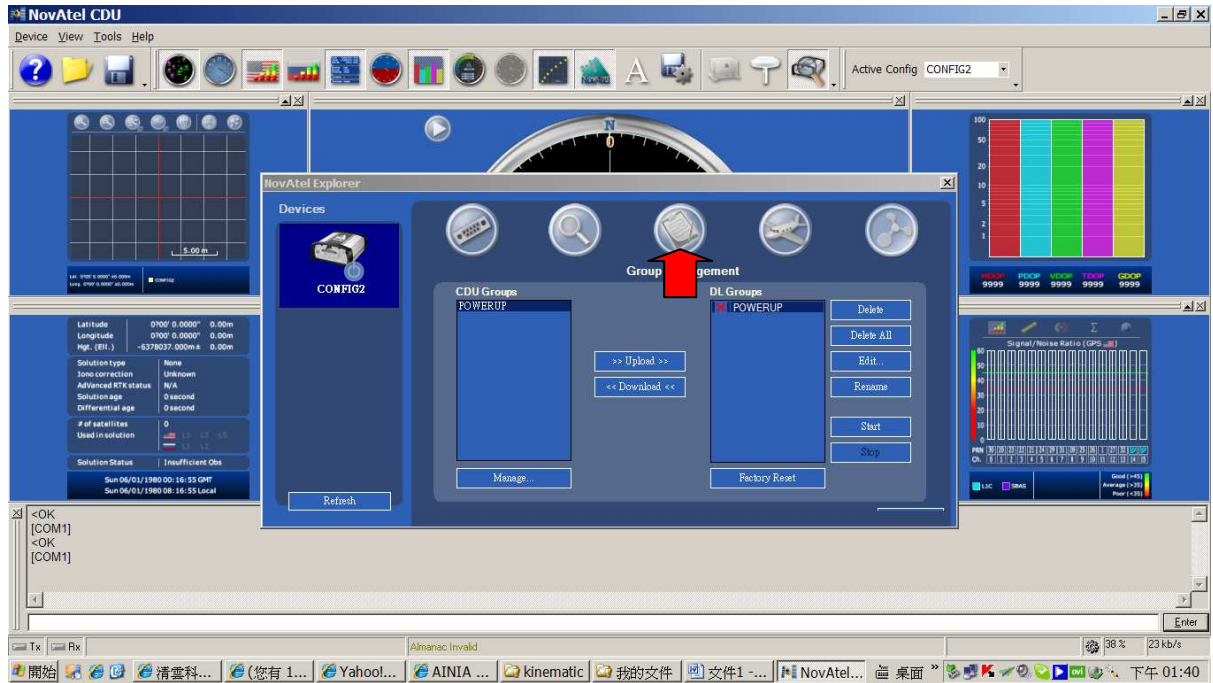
NovAtel CDU

Device View Tools Help

Active Config CONFIG2

5.00 m

N
0

100
50
20
10
5
2
1

HDOP 9999 PDOP 9999 VDOP 9999 TDOP 9999 GDOP 9999

NovAtel Explorer

Devices

CONFIG2

Refresh

Group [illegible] gement

CDU Groups
POWERUP

>> Upload >>
<< Download <<

Manage...

DL Groups
POWERUP

Delete
Delete All
Edit...
Rename
Start
Stop

Factory Reset

Latitude 0?00' 0.0000" 0.00m
Longitude 0?00' 0.0000" 0.00m
Hgt. (Ell.) -6378037.000m ± 0.00m

Solution type None
Iono correction Unknown
Advanced RTK status N/A
Solution age 0 second
Differential age 0 second

# of satellites 0
Used in solution

Solution Status Insufficient Obs

Sun 06/01/1980 00:16:55 GMT
Sun 06/01/1980 08:16:55 Local

Signal/Noise Ratio (GPS)

L1C SBAS

Good (>45)
Average (>35)
Poor (<35)

<OK
[COM1]
<OK
[COM1]

Enter

Tx Rx

Almanac Invalid

38 %

23 kb/s

開始 清雲科... (您有 1... Yahoo!... AINIA ... kinematic 我的文件 文件1 -... NovAtel... 桌面 下午 01:40